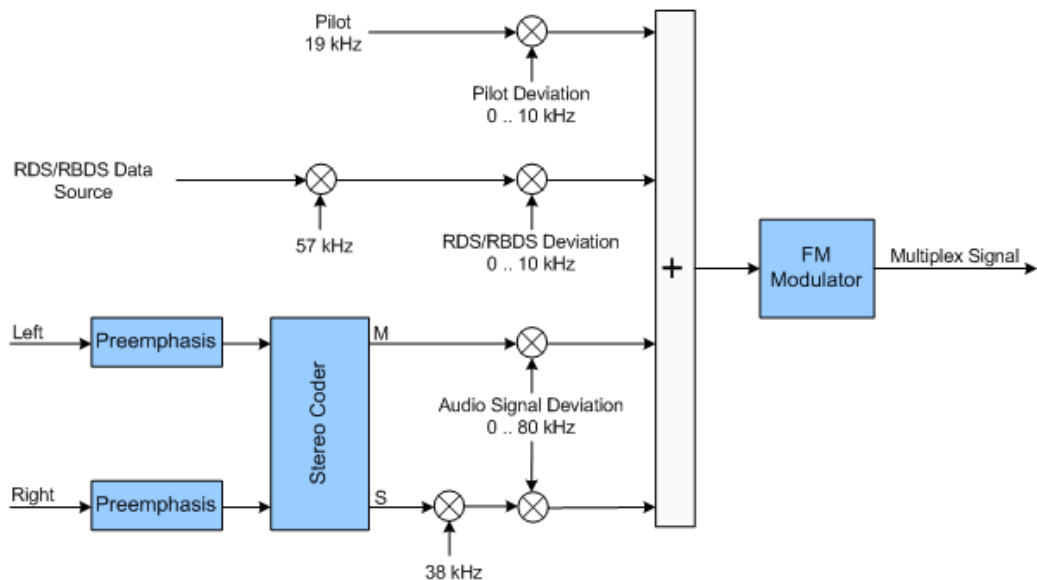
Pilot
19 kHz

Pilot Deviation
0 .. 10 kHz

RDS/RBDS Data
Source

57 kHz

RDS/RBDS Deviation
0 .. 10 kHz

+

FM
Modulator

Multiplex Signal

Left

Preemphasis

Stereo Coder

M

Audio Signal Deviation
0 .. 80 kHz

Right

Preemphasis

S

38 kHz